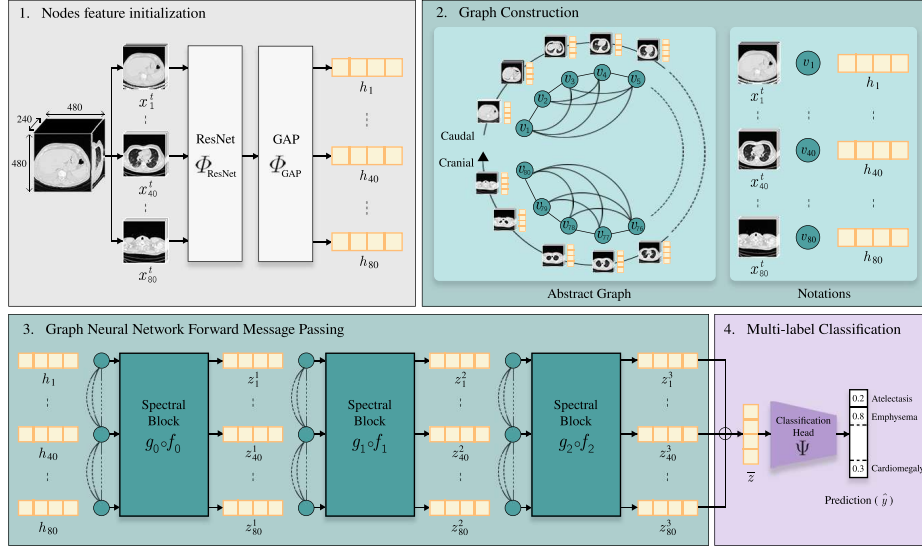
1. Nodes feature initialization

240
480
480

$x_1^t$
$x_{40}^t$
$x_{80}^t$

ResNet
$\Phi_{\text{ResNet}}$

GAP
$\Phi_{\text{GAP}}$

$h_1$
$h_{40}$
$h_{80}$

2. Graph Construction

Caudal
Cranial

$v_1$ $v_2$ $v_4$ $v_6$ $v_{80}$ $v_{79}$ $v_{78}$ $v_{77}$ $v_{76}$

Abstract Graph

$x_1^t$ $v_1$ $h_1$
$x_{40}^t$ $v_{40}$ $h_{40}$
$x_{80}^t$ $v_{80}$ $h_{80}$

Notations

3. Graph Neural Network Forward Message Passing

$h_1$
$h_{40}$
$h_{80}$

Spectral Block $g_0 \circ f_0$

$z_1^1$
$z_{40}^1$
$z_{80}^1$

Spectral Block $g_1 \circ f_1$

$z_1^2$
$z_{40}^2$
$z_{80}^2$

Spectral Block $g_2 \circ f_2$

$z_1^3$
$z_{40}^3$
$z_{80}^3$

4. Multi-label Classification

$\overline{z}$

Classification Head
$\Psi$

0.2 Atelectasis
0.8 Emphysema
0.3 Cardiomegaly

Prediction ( $\hat{y}$ )